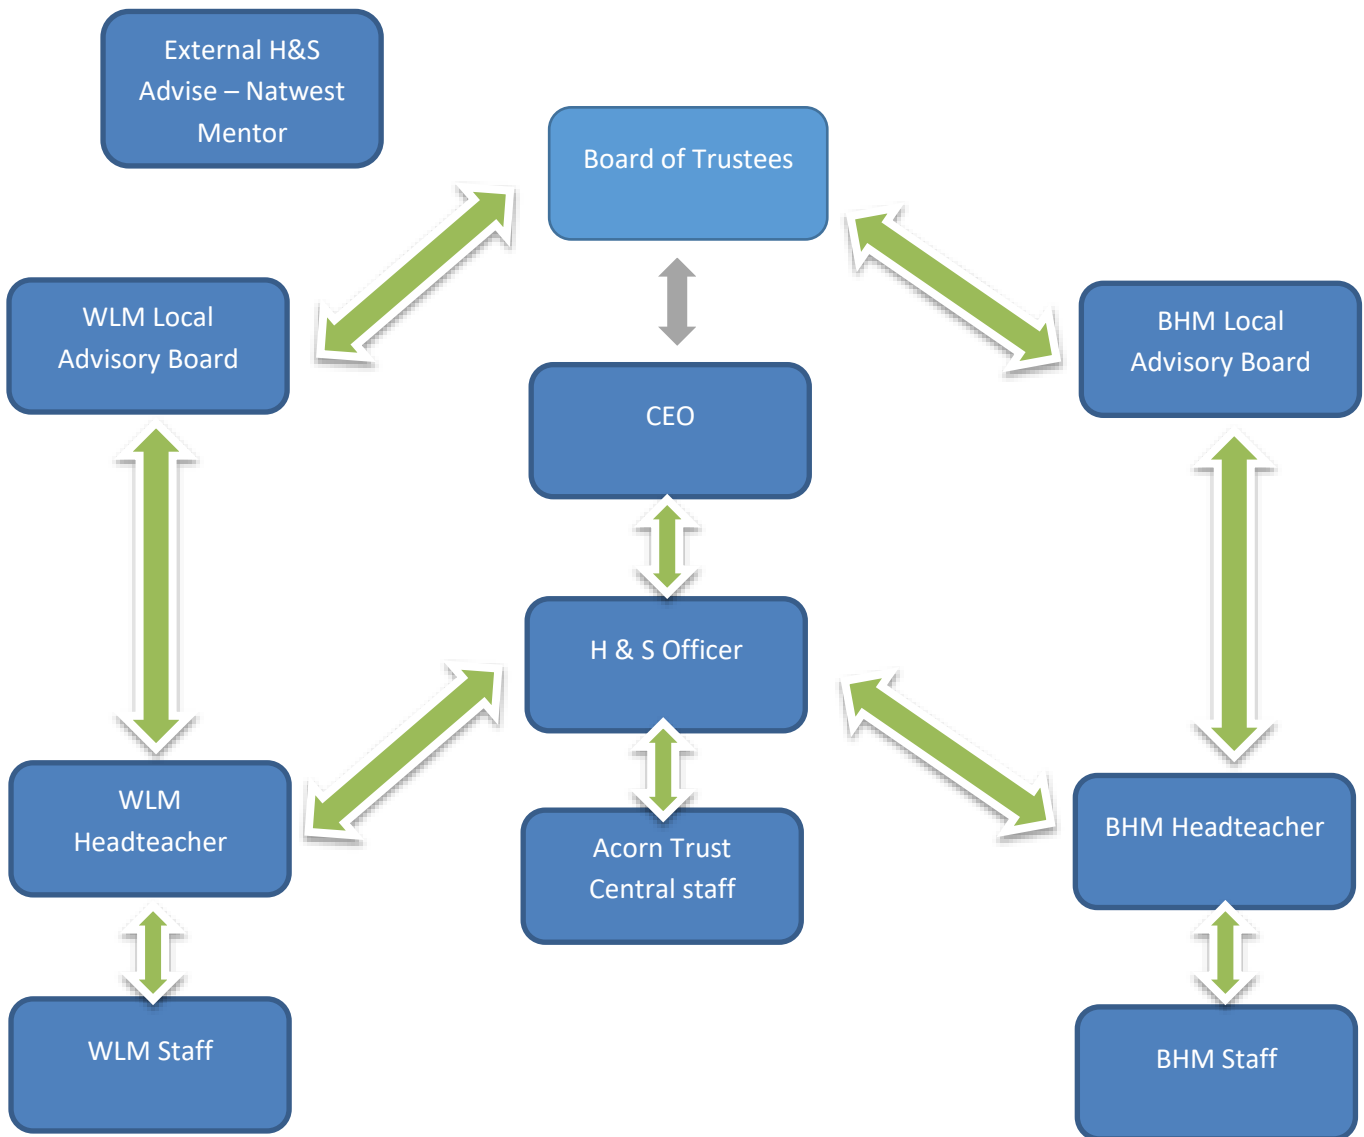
External H&S Advise – Natwest Mentor

Board of Trustees

WLM Local Advisory Board

CEO

BHM Local Advisory Board

H & S Officer

WLM Headteacher

Acorn Trust Central staff

BHM Headteacher

WLM Staff

BHM Staff